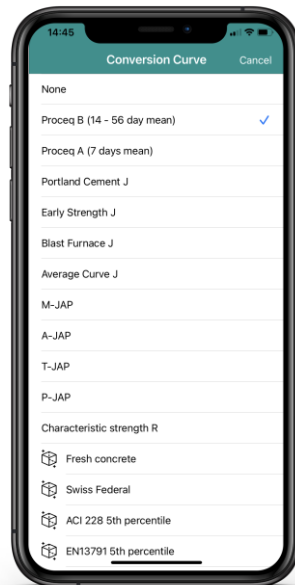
14:45

Conversion Curve

Cancel

None

Proceq B (14 - 56 day mean)

Proceq A (7 days mean)

Portland Cement J

Early Strength J

Blast Furnace J

Average Curve J

M-JAP

A-JAP

T-JAP

P-JAP

Characteristic strength R

Fresh concrete

Swiss Federal

ACI 228 5th percentile

EN13791 5th percentile